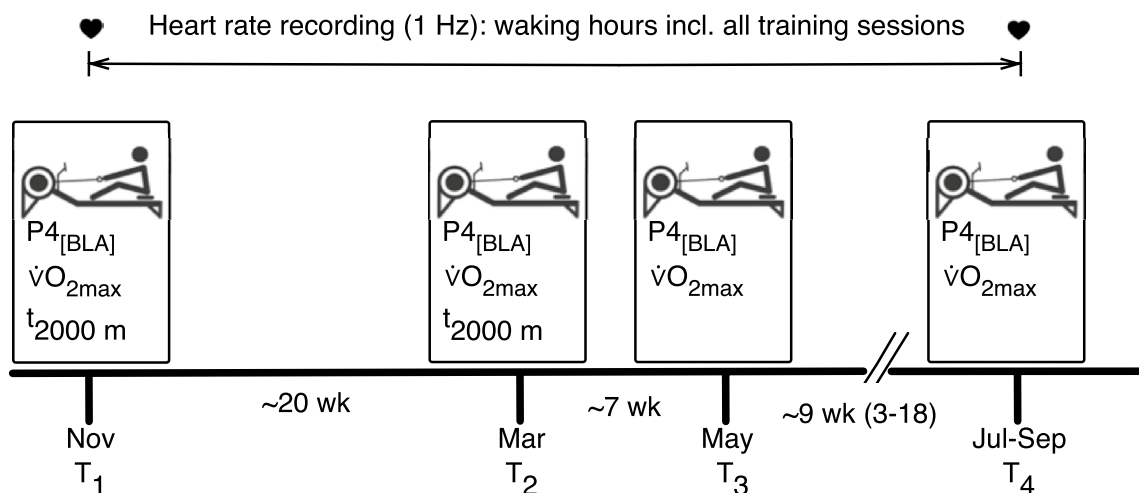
Heart rate recording (1 Hz): waking hours incl. all training sessions

$P4_{[BLA]}$
$\dot{V}O_{2max}$
$t_{2000\ m}$

$P4_{[BLA]}$
$\dot{V}O_{2max}$
$t_{2000\ m}$

$P4_{[BLA]}$
$\dot{V}O_{2max}$

$P4_{[BLA]}$
$\dot{V}O_{2max}$

~20 wk
~7 wk
~9 wk (3-18)

Nov
$T_1$

Mar
$T_2$

May
$T_3$

Jul-Sep
$T_4$